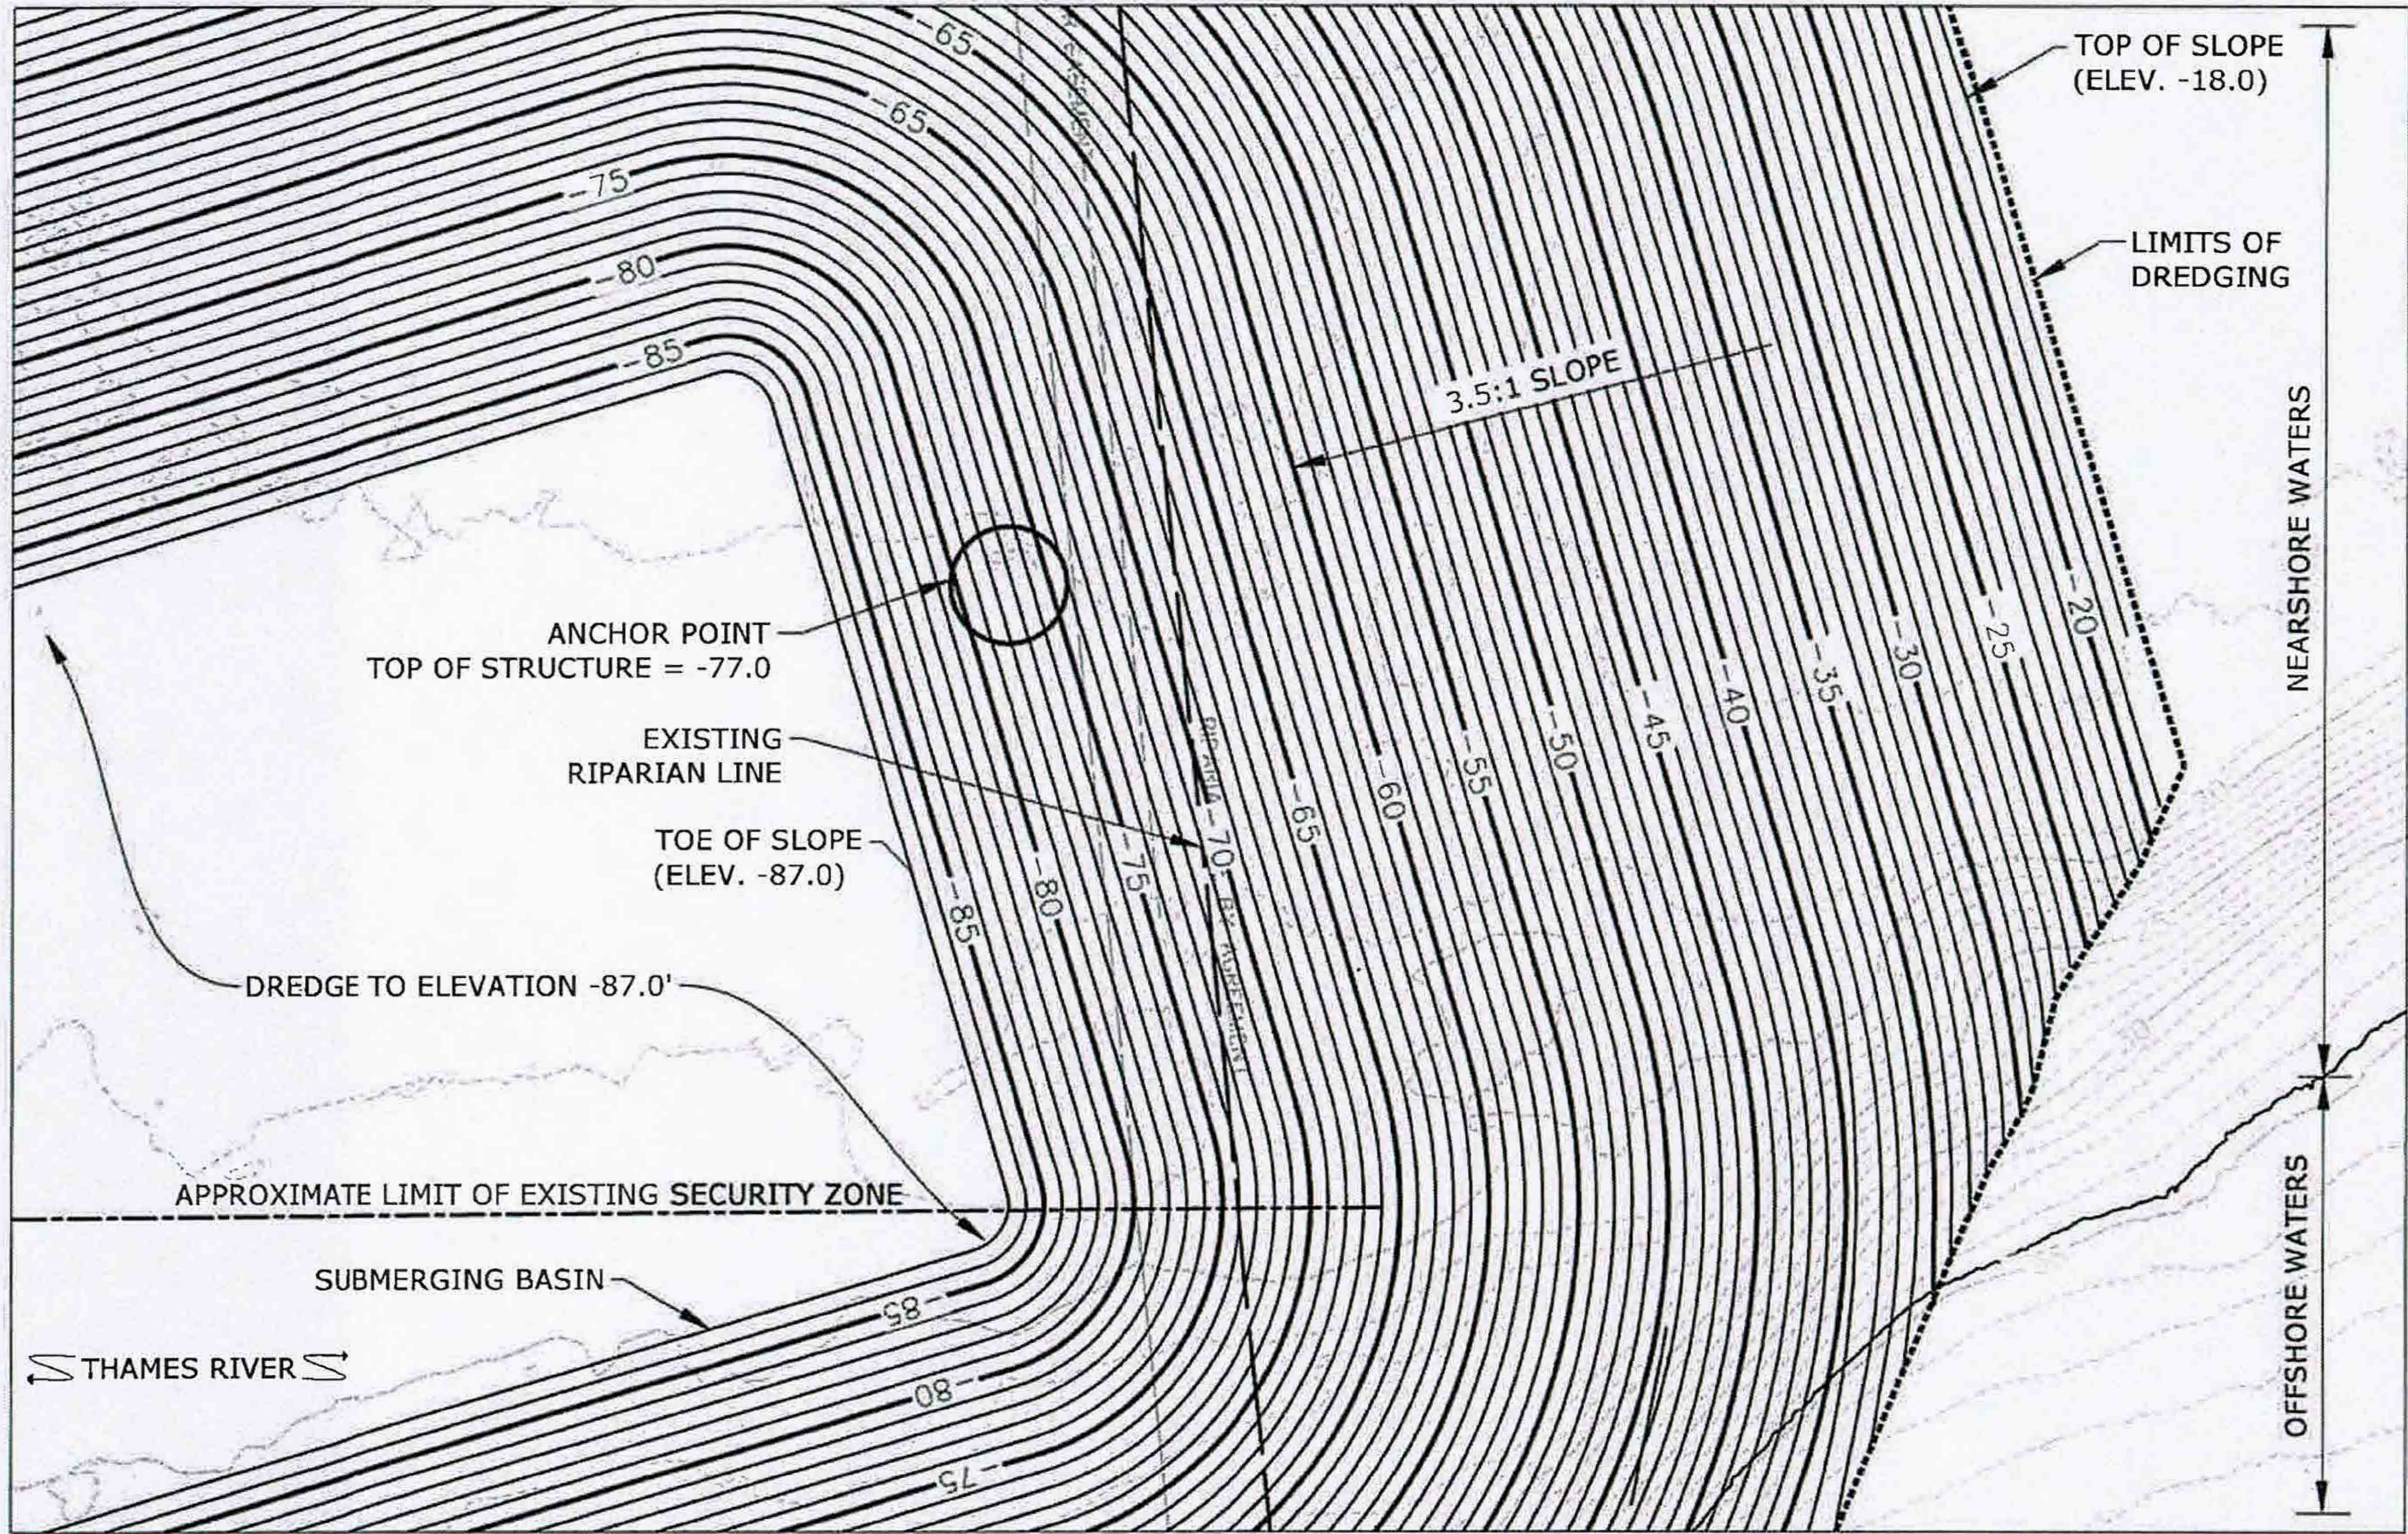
-65
-65
-75
-80
-85
TOP OF SLOPE (ELEV. -18.0)
LIMITS OF DREDGING
3.5:1 SLOPE
NEARSHORE WATERS
ANCHOR POINT TOP OF STRUCTURE = -77.0
EXISTING RIPARIAN LINE
TOE OF SLOPE (ELEV. -87.0)
-85
-80
-75
-70
-65
-60
-55
-50
-45
-40
-35
-30
-25
-20
DREDGE TO ELEVATION -87.0'
APPROXIMATE LIMIT OF EXISTING SECURITY ZONE
SUBMERGING BASIN
THAMES RIVER
-85
-80
-75
OFFSHORE WATERS